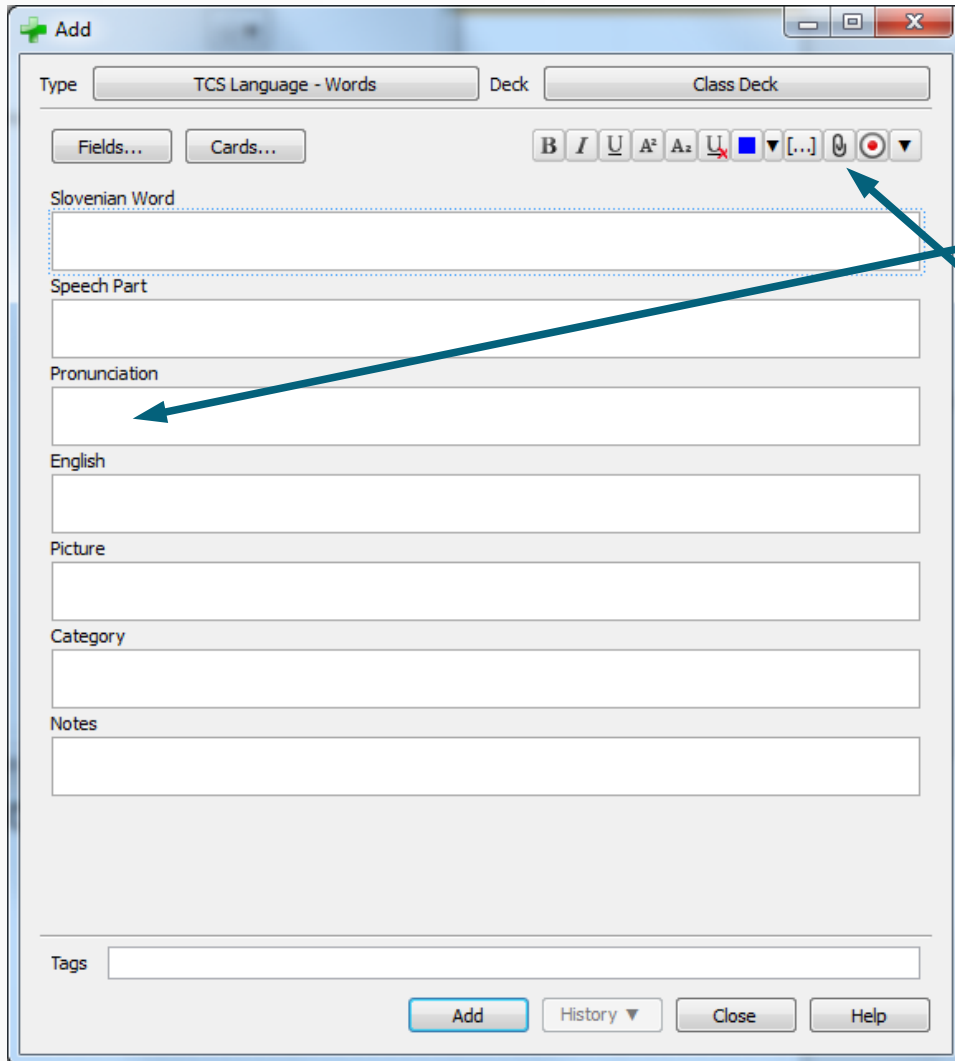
Add

Type TCS Language - Words Deck Class Deck

Fields... Cards...

B I U $A^2$ $A_2$ [...] ▼

Slovenian Word

Speech Part

Pronunciation

English

Picture

Category

Notes

Tags

Add History ▼ Close Help